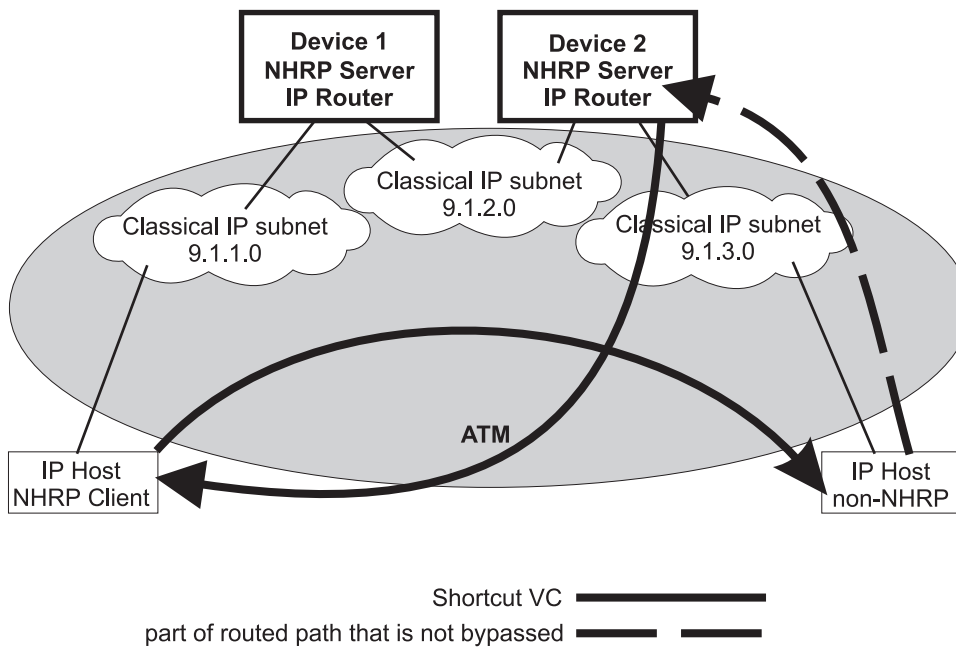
Device 1
NHRP Server
IP Router

Device 2
NHRP Server
IP Router

Classical IP subnet
9.1.2.0

Classical IP subnet
9.1.1.0

Classical IP subnet
9.1.3.0

ATM

IP Host
NHRP Client

IP Host
non-NHRP

Shortcut VC
part of routed path that is not bypassed